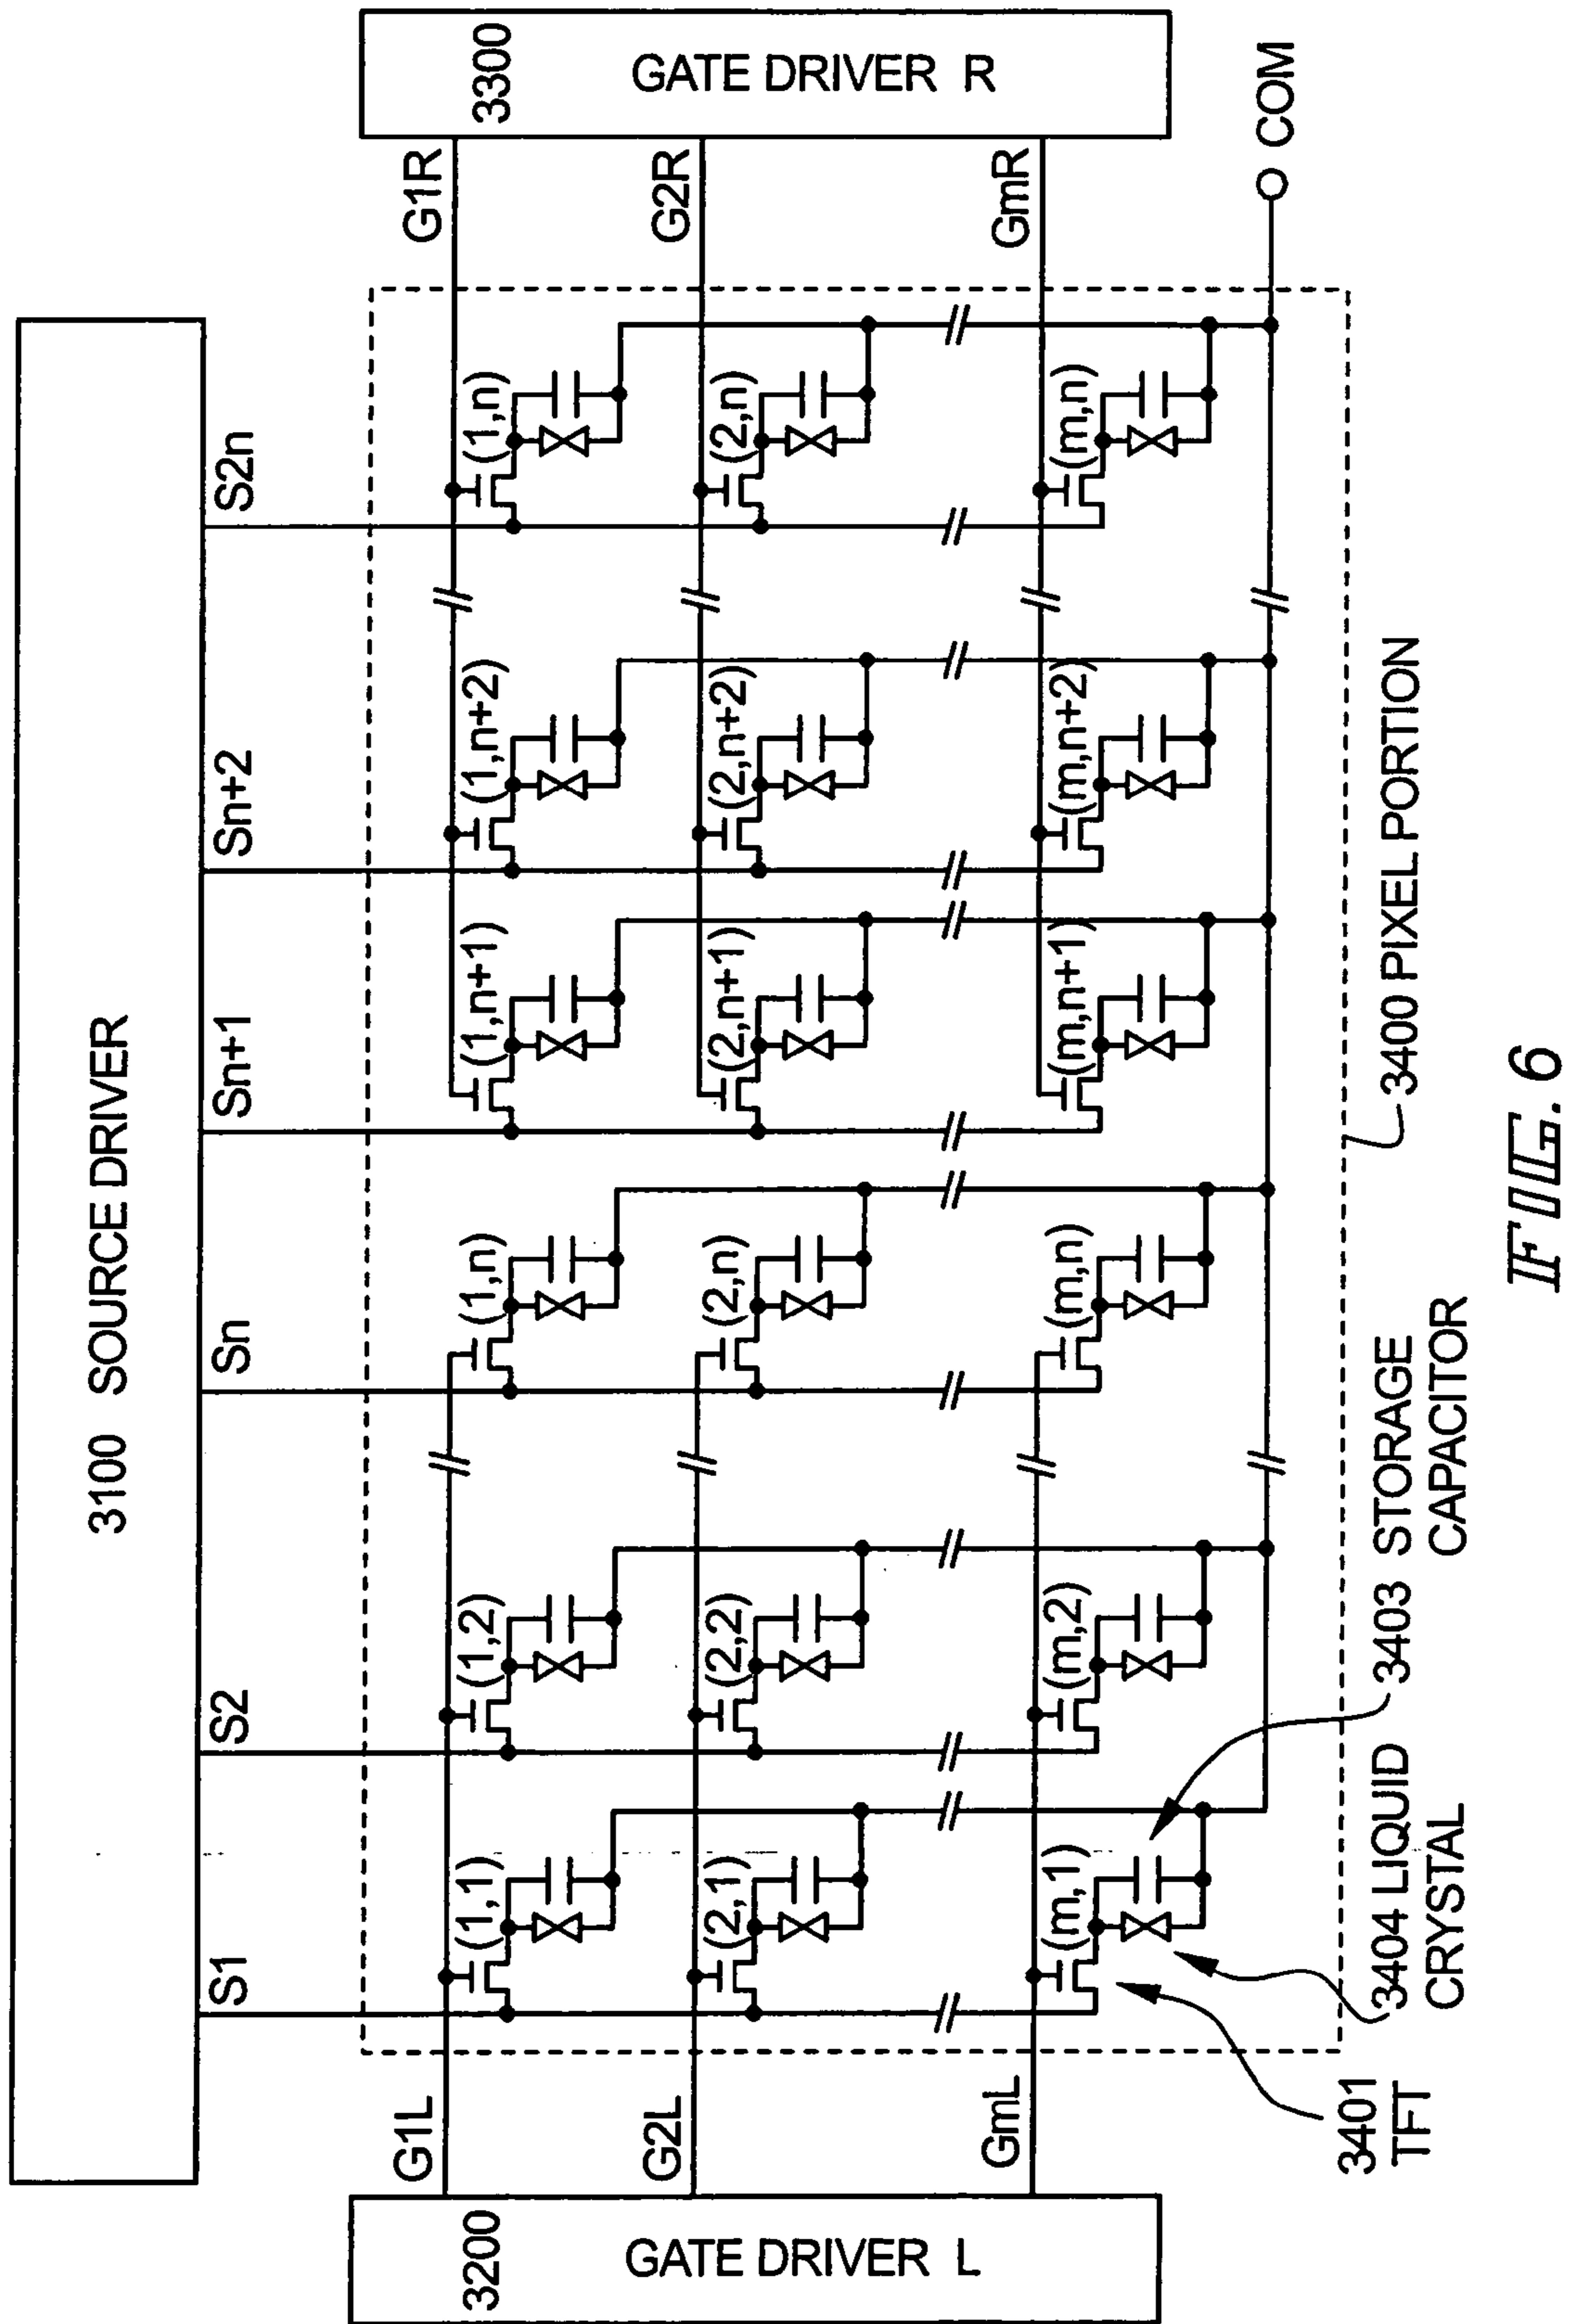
3300 GATE DRIVER R

COM

G1R

G2R

GmR

3100 SOURCE DRIVER

S1

S2

Sn

Sn+1

Sn+2

S2n

(1,1)

(2,1)

(m,1)

(1,2)

(2,2)

(m,2)

(1,n)

(2,n)

(m,n)

(1,n+1)

(2,n+1)

(m,n+1)

(1,n+2)

(2,n+2)

(m,n+2)

(1,n)

(2,n)

(m,n)

3400 PIXEL PORTION

3403 STORAGE CAPACITOR

3404 LIQUID CRYSTAL

3401 TFT

G1L

G2L

GmL

3200 GATE DRIVER L

FIG. 6